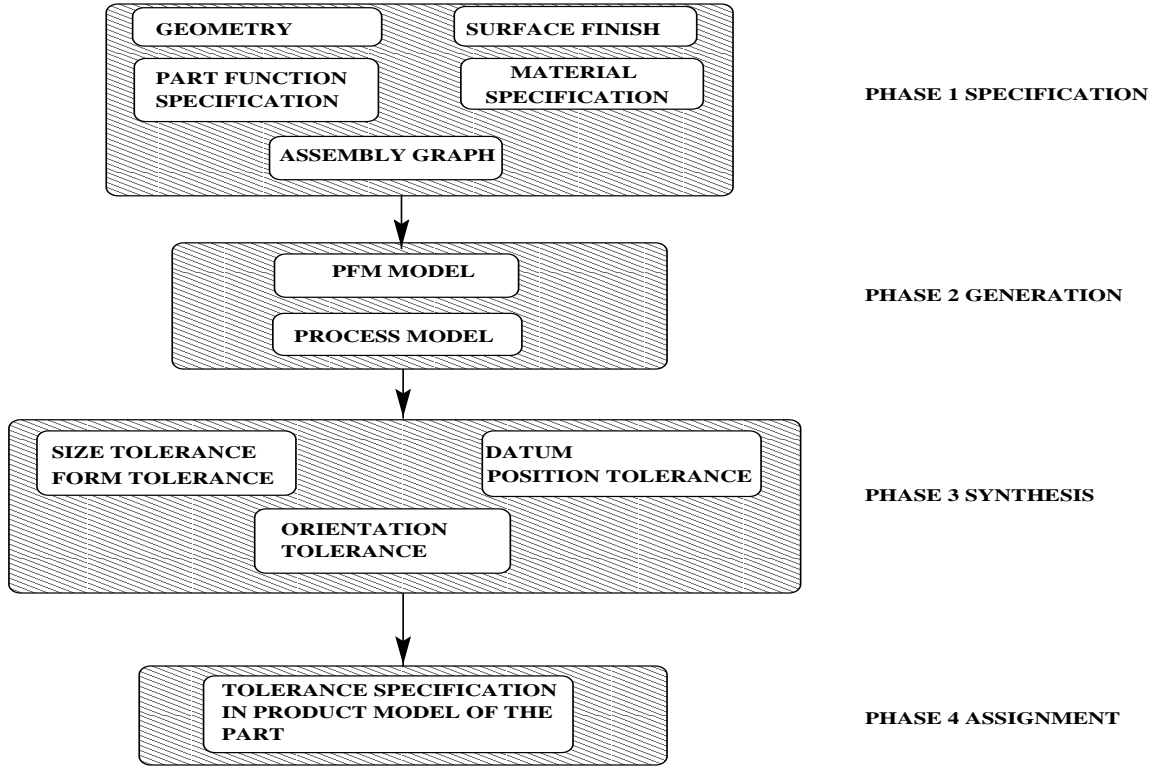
GEOMETRY

SURFACE FINISH

PART FUNCTION SPECIFICATION

MATERIAL SPECIFICATION

ASSEMBLY GRAPH

PHASE 1 SPECIFICATION

PFM MODEL

PROCESS MODEL

PHASE 2 GENERATION

SIZE TOLERANCE FORM TOLERANCE

DATUM POSITION TOLERANCE

ORIENTATION TOLERANCE

PHASE 3 SYNTHESIS

TOLERANCE SPECIFICATION IN PRODUCT MODEL OF THE PART

PHASE 4 ASSIGNMENT